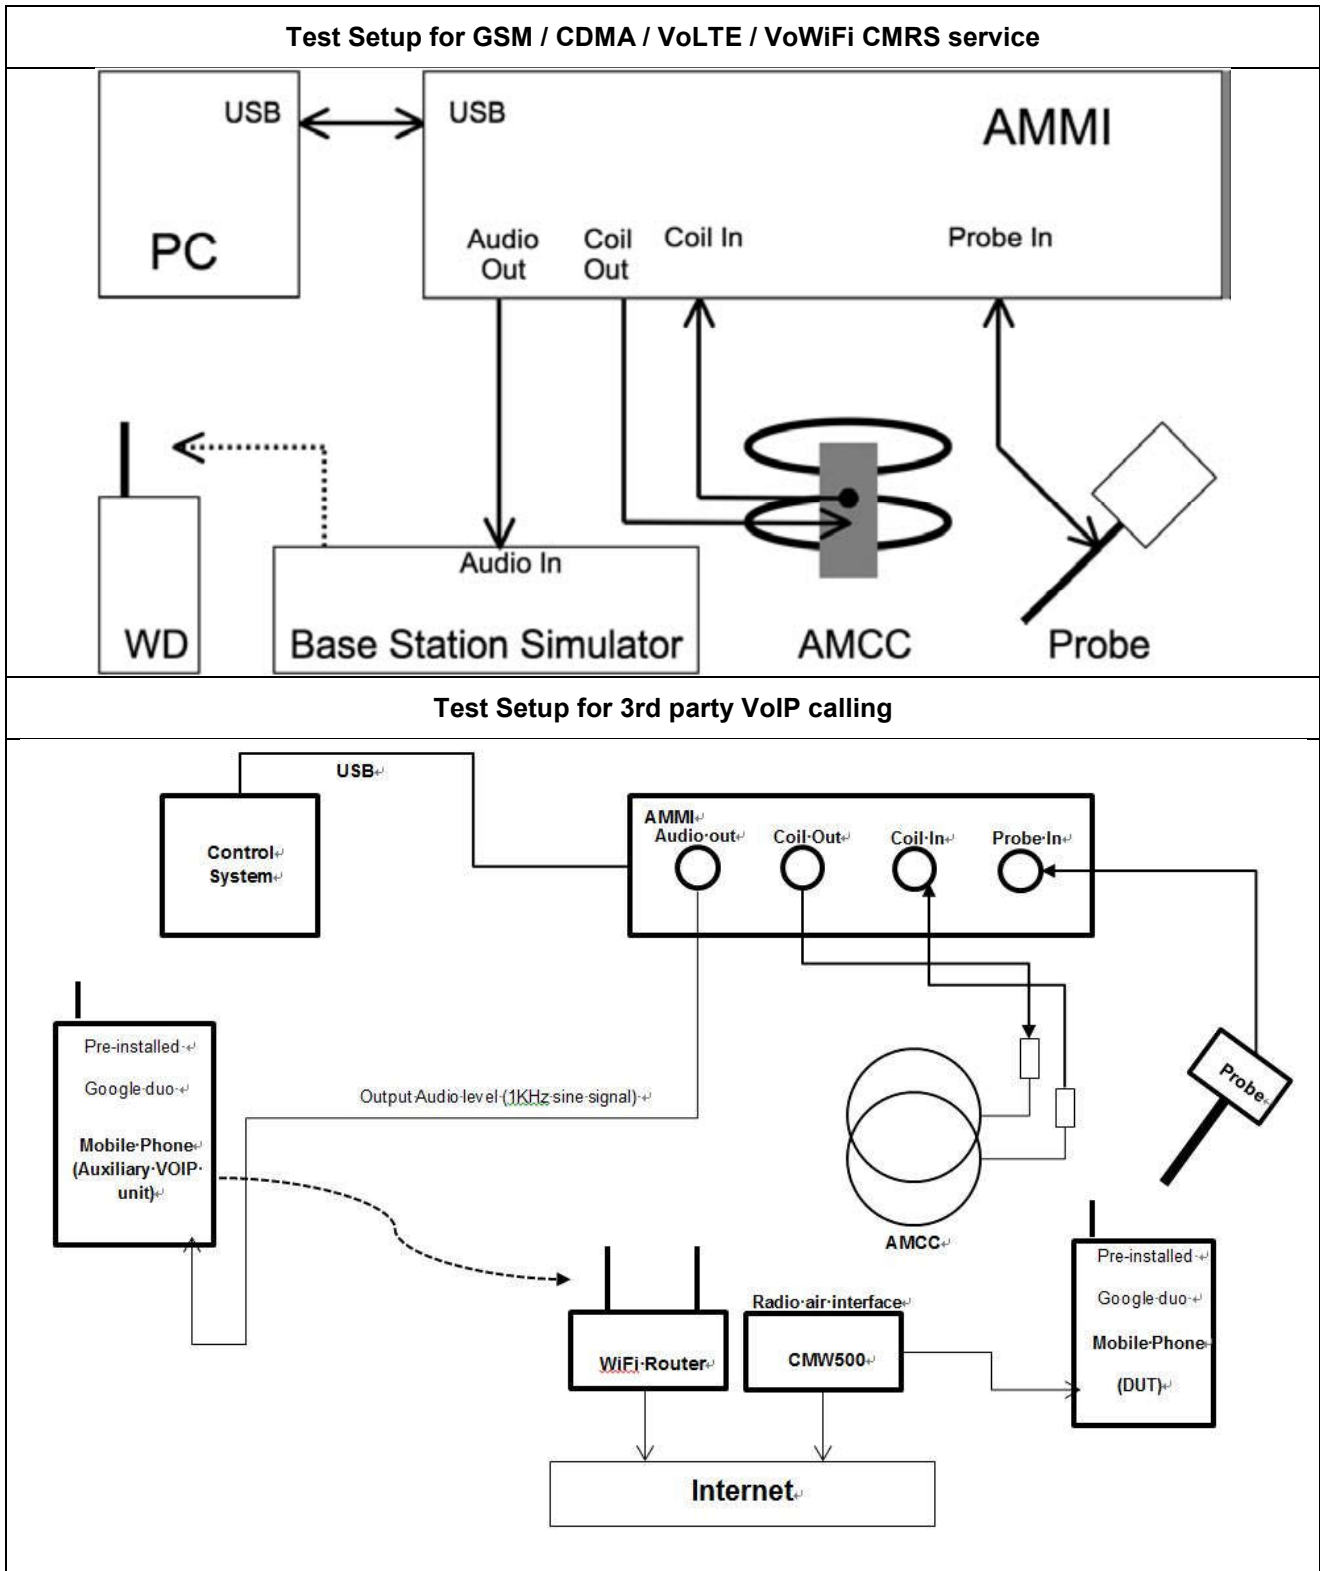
Test Setup for GSM / CDMA / VoLTE / VoWiFi CMRS service

USB

PC

USB

AMMI

Audio Out

Coil Out

Coil In

Probe In

WD

Audio In

Base Station Simulator

AMCC

Probe

Test Setup for 3rd party VoIP calling

USB

Control System

AMMI

Audio out

Coil Out

Coil In

Probe In

Pre-installed

Google duo

Mobile Phone (Auxiliary VOIP unit)

Output Audio level (1KHz sine signal)

Probe

AMCC

WiFi Router

Radio air interface

CMW500

Pre-installed

Google duo

Mobile Phone

(DUT)

Internet